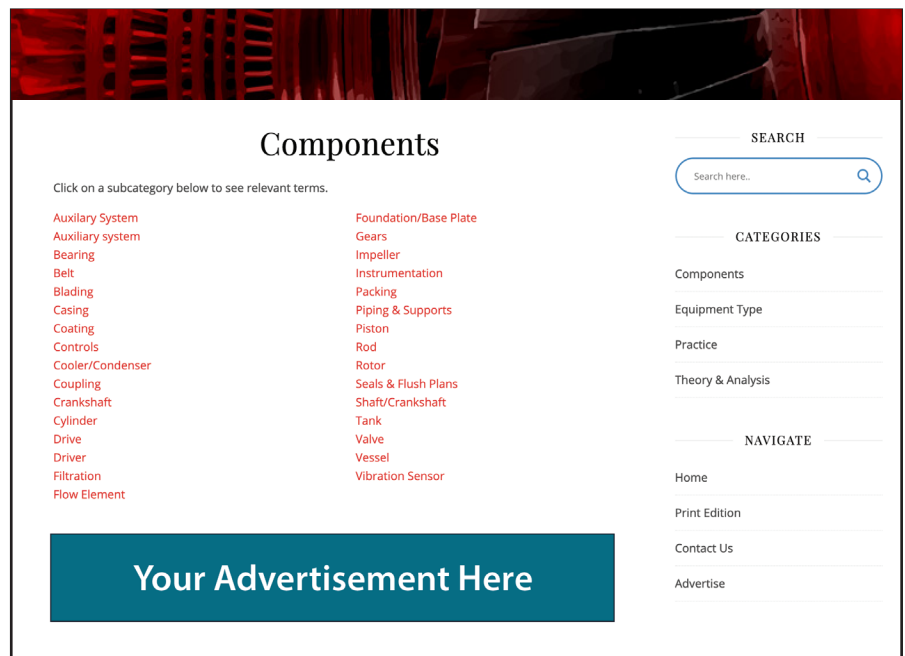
Components

Click on a subcategory below to see relevant terms.

Auxilary System
Auxiliary system
Bearing
Belt
Blading
Casing
Coating
Controls
Cooler/Condenser
Coupling
Crankshaft
Cylinder
Drive
Driver
Filtration
Flow Element

Foundation/Base Plate
Gears
Impeller
Instrumentation
Packing
Piping & Supports
Piston
Rod
Rotor
Seals & Flush Plans
Shaft/Crankshaft
Tank
Valve
Vessel
Vibration Sensor

Your Advertisement Here

SEARCH

Search here..

CATEGORIES

Components
Equipment Type
Practice
Theory & Analysis

NAVIGATE

Home
Print Edition
Contact Us
Advertise